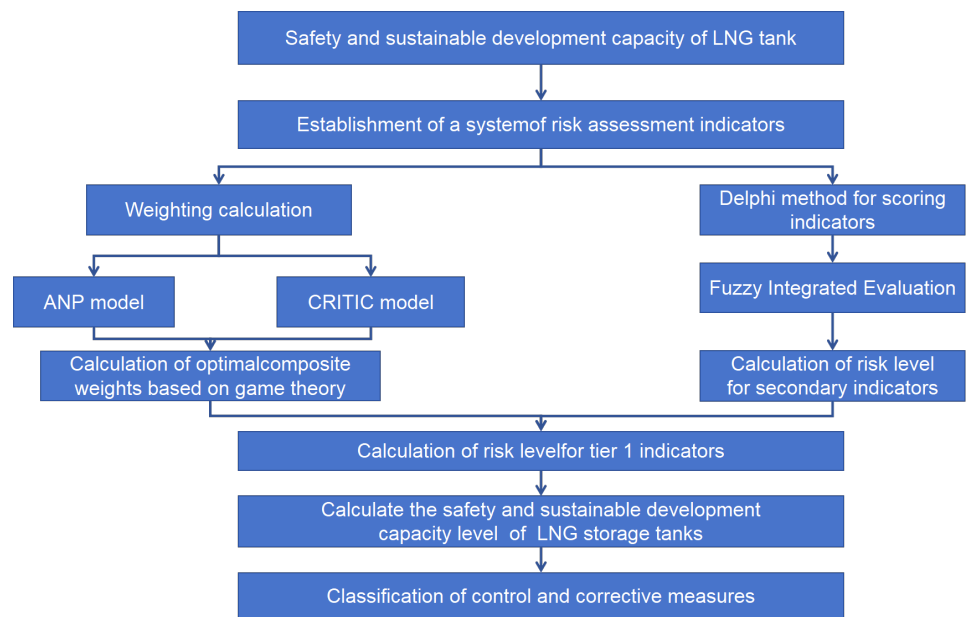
Safety and sustainable development capacity of LNG tank

Establishment of a systemof risk assessment indicators

Weighting calculation

ANP model

CRITIC model

Calculation of optimalcomposite weights based on game theory

Delphi method for scoring indicators

Fuzzy Integrated Evaluation

Calculation of risk level for secondary indicators

Calculation of risk levelfor tier 1 indicators

Calculate the safety and sustainable development capacity level of LNG storage tanks

Classification of control and corrective measures